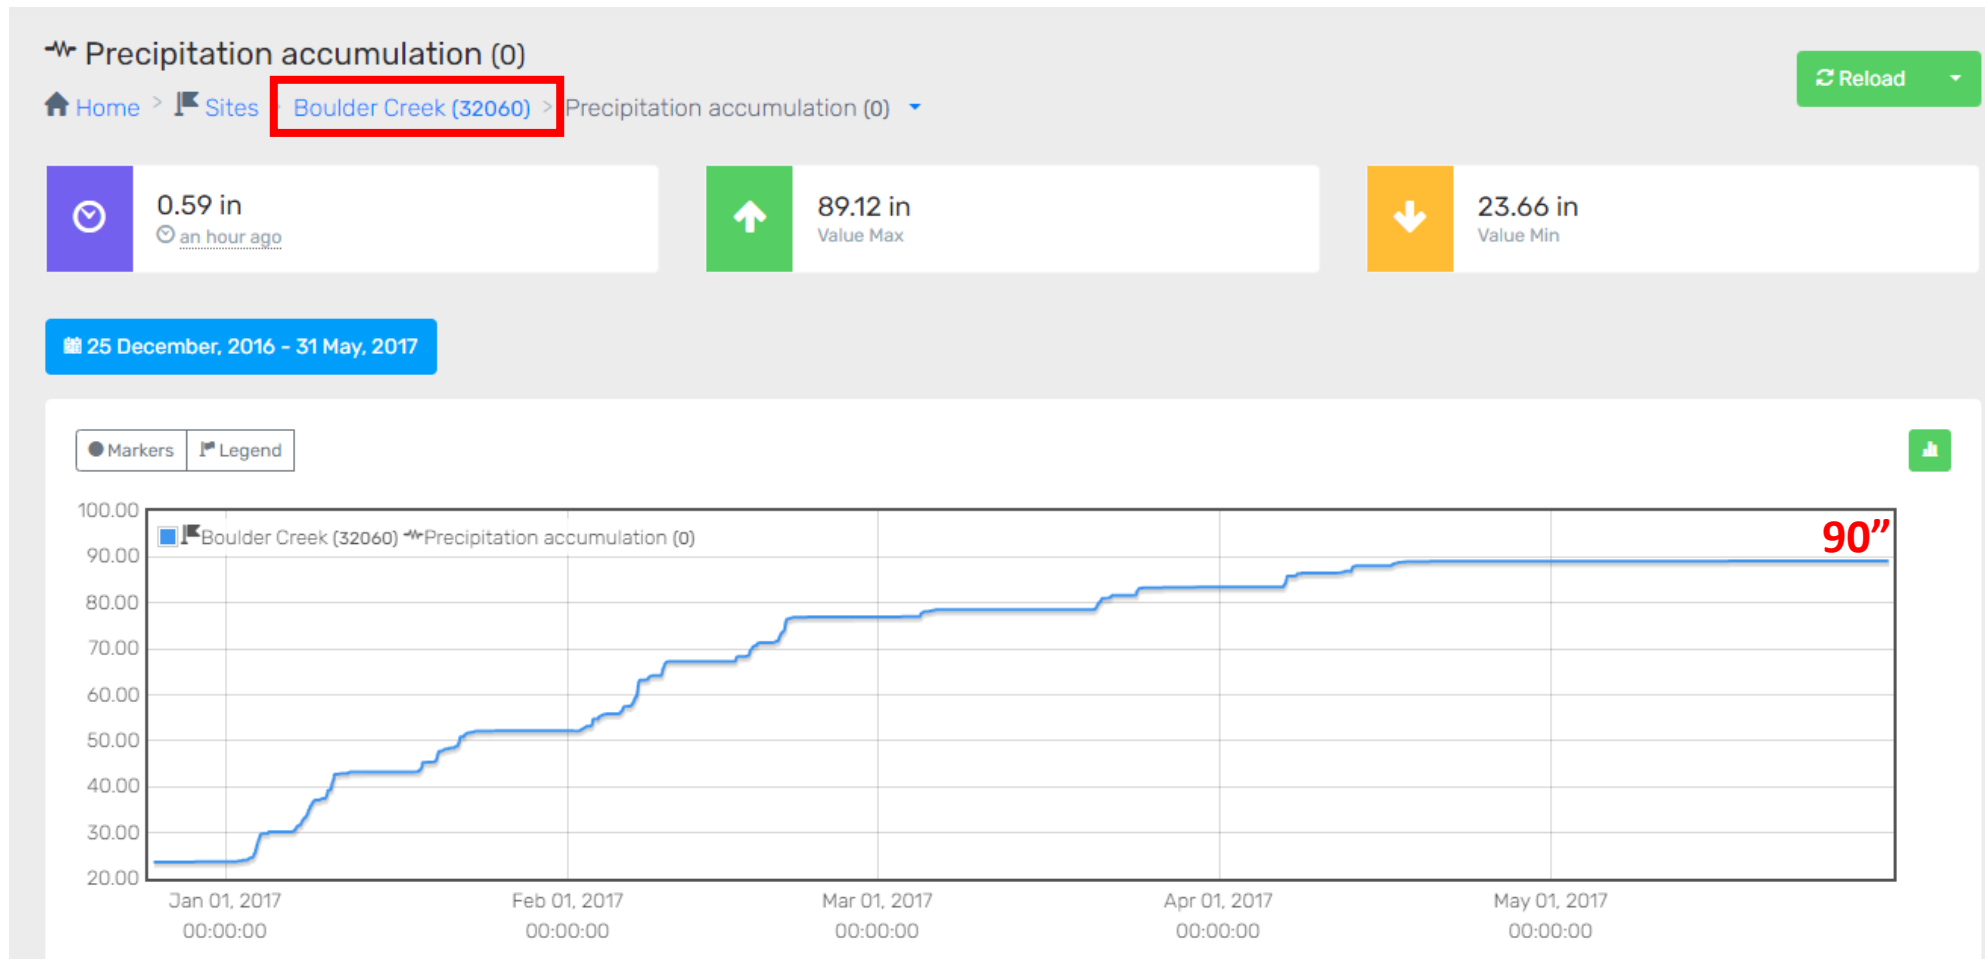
Precipitation accumulation (0)

Reload

Home > Sites > Boulder Creek (32060) > Precipitation accumulation (0)

0.59 in
an hour ago

89.12 in
Value Max

23.66 in
Value Min

25 December, 2016 - 31 May, 2017

Markers Legend

Boulder Creek (32060) Precipitation accumulation (0)

90”

100.00
90.00
80.00
70.00
60.00
50.00
40.00
30.00
20.00

Jan 01, 2017 00:00:00
Feb 01, 2017 00:00:00
Mar 01, 2017 00:00:00
Apr 01, 2017 00:00:00
May 01, 2017 00:00:00